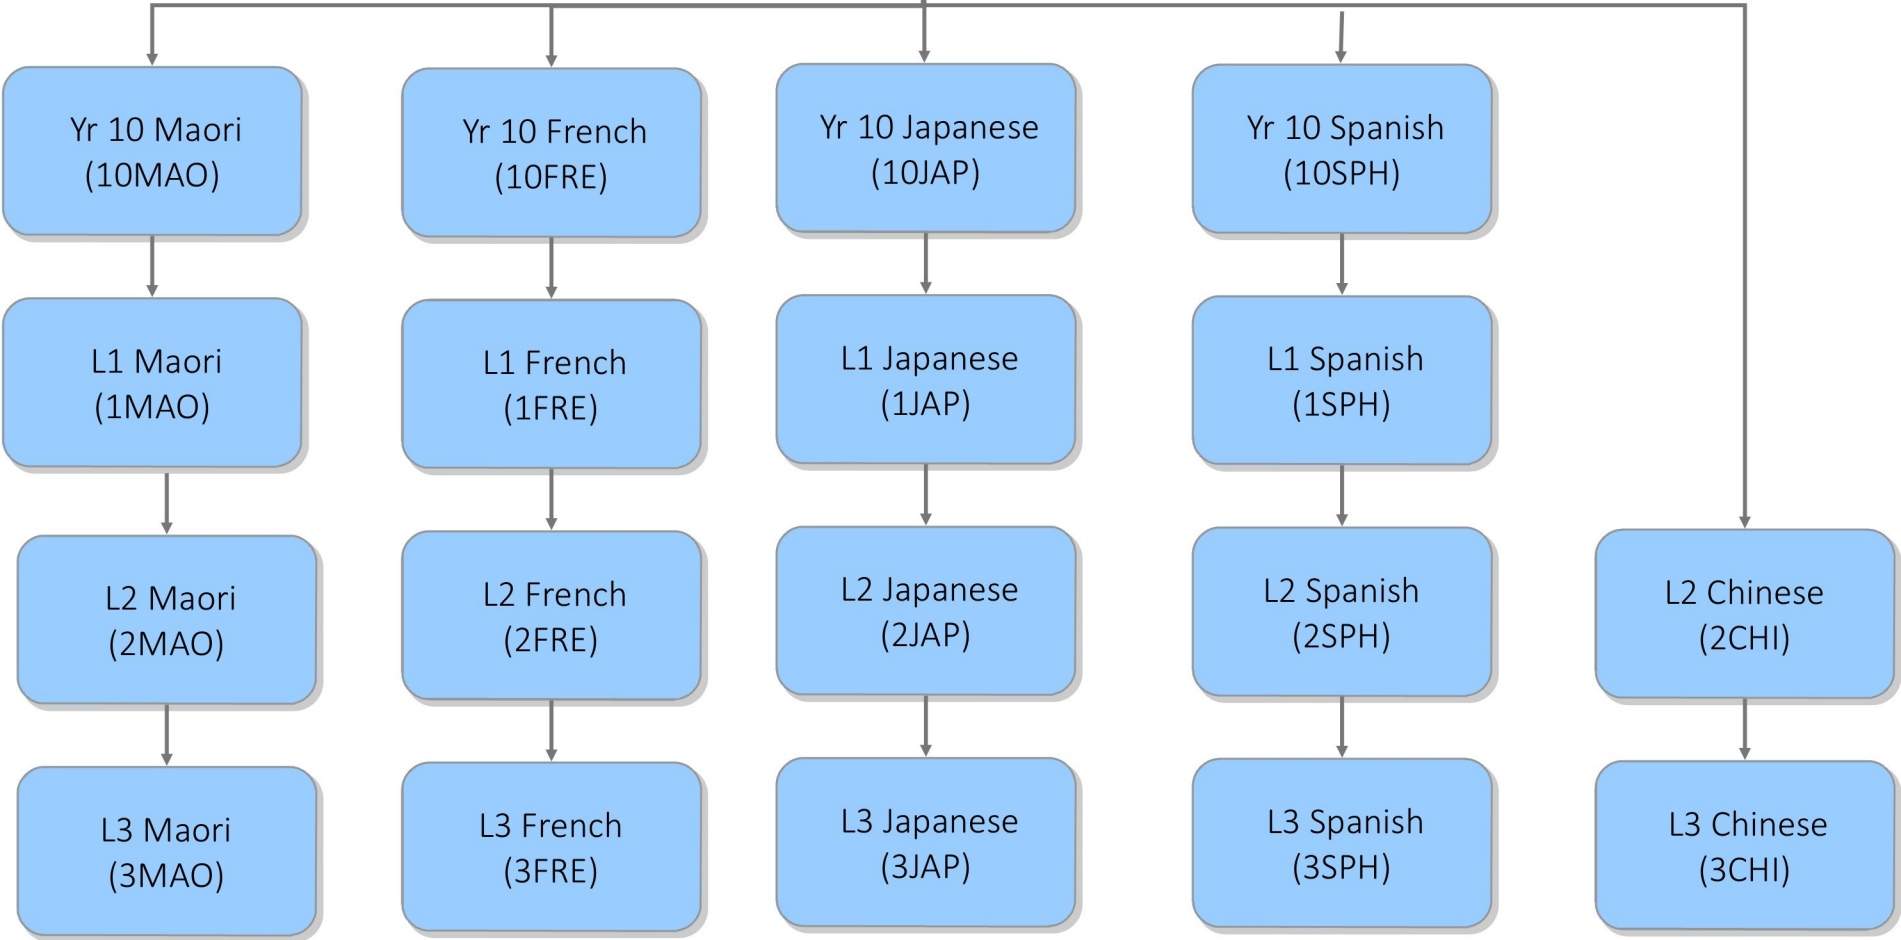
Yr 10 Maori
(10MAO)

L1 Maori
(1MAO)

L2 Maori
(2MAO)

L3 Maori
(3MAO)

Yr 10 French
(10FRE)

L1 French
(1FRE)

L2 French
(2FRE)

L3 French
(3FRE)

Yr 10 Japanese
(10JAP)

L1 Japanese
(1JAP)

L2 Japanese
(2JAP)

L3 Japanese
(3JAP)

Yr 10 Spanish
(10SPH)

L1 Spanish
(1SPH)

L2 Spanish
(2SPH)

L3 Spanish
(3SPH)

L2 Chinese
(2CHI)

L3 Chinese
(3CHI)